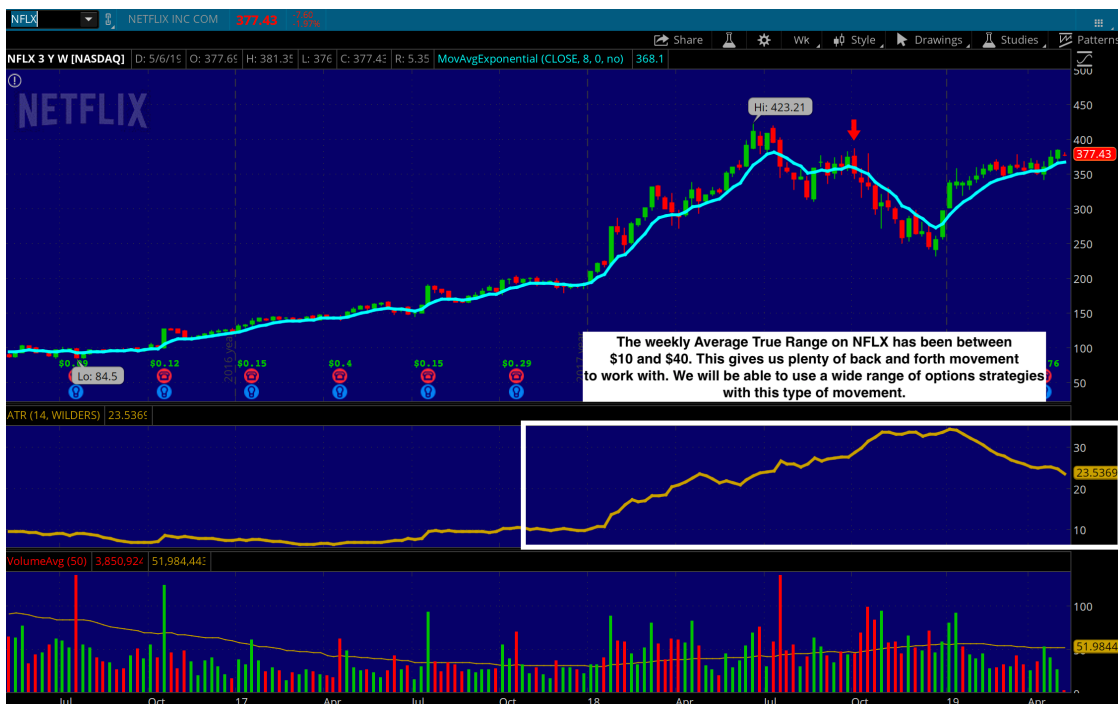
NFLX NETFLIX INC COM 377.43

Share Wk Style Drawings Studies Patterns

NFLX 3 Y W [NASDAQ] D: 5/6/19 O: 377.69 H: 381.35 L: 376 C: 377.43 R: 5.35 MovAvgExponential (CLOSE, 8, 0, no) 368.1

NETFLIX

Hi: 423.21

Lo: 84.5

$0.09 $0.12 $0.15 $0.4 $0.15 $0.29

2016 year

500 450 400 350 300 250 200 150 100 50

377.43

The weekly Average True Range on NFLX has been between $10 and $40. This gives us plenty of back and forth movement to work with. We will be able to use a wide range of options strategies with this type of movement.

ATR (14, WILDERS) 23.5369

30 20 10

23.5369

VolumeAvg (50) 3,850,924 51,984,443

100

51.9844

Jul Oct 17 Apr Jul Oct 18 Apr Jul Oct 19 Apr